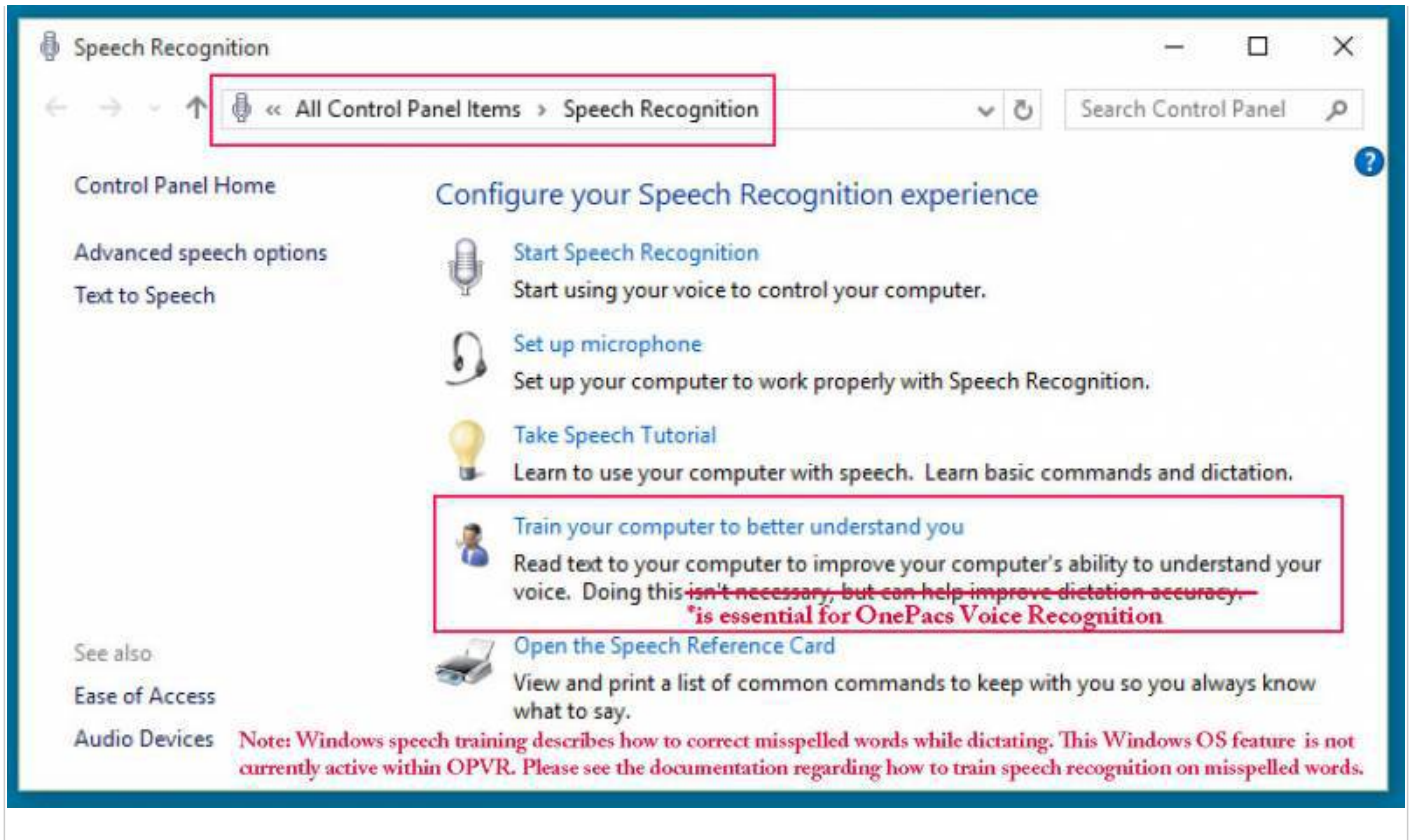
Speech Recognition

« All Control Panel Items › Speech Recognition

Search Control Panel

Control Panel Home

Advanced speech options

Text to Speech

Configure your Speech Recognition experience

Start Speech Recognition
Start using your voice to control your computer.

Set up microphone
Set up your computer to work properly with Speech Recognition.

Take Speech Tutorial
Learn to use your computer with speech. Learn basic commands and dictation.

Train your computer to better understand you
Read text to your computer to improve your computer's ability to understand your voice. Doing this ~~isn't necessary, but can help improve dictation accuracy.~~
*is essential for OnePacs Voice Recognition

See also

Ease of Access

Audio Devices

Open the Speech Reference Card
View and print a list of common commands to keep with you so you always know what to say.

Note: Windows speech training describes how to correct misspelled words while dictating. This Windows OS feature is not currently active within OPVR. Please see the documentation regarding how to train speech recognition on misspelled words.